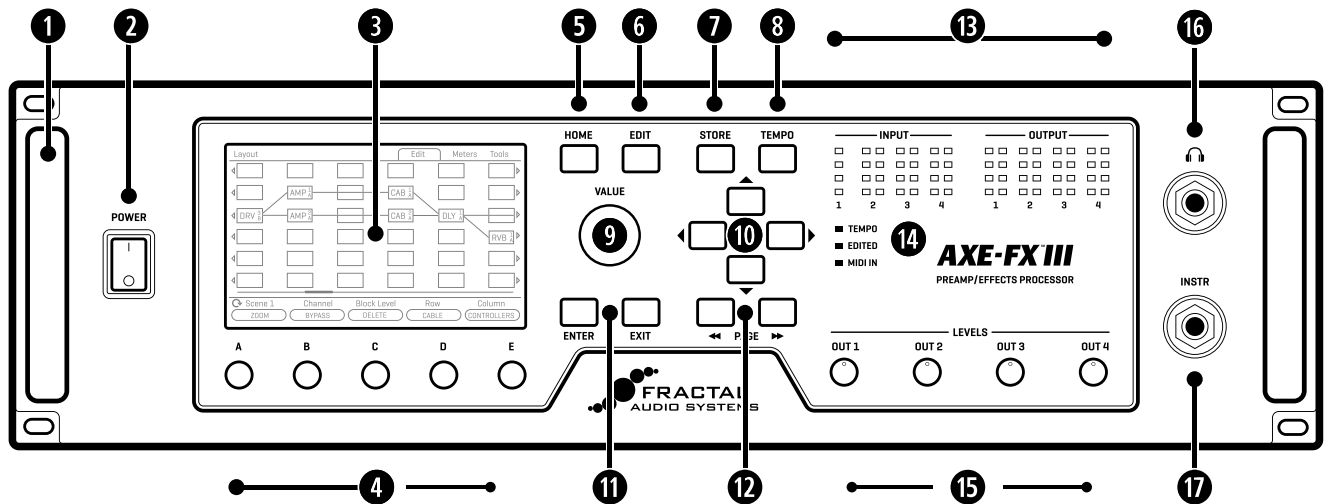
1 2 3 5 6 7 8 13 16

POWER

Layout Edit Meters Tools

DRV AMP AMP CAB CAB DLY RVB

Scene 1 Channel Block Level Row Column

ZOOM BYPASS DELETE CABLE CONTROLLERS

A B C D E

HOME EDIT STORE TEMPO

VALUE

9 10

ENTER EXIT

◄◄ PAGE ►►

INPUT

1 2 3 4

OUTPUT

1 2 3 4

TEMPO

EDITED

MIDI IN

14

AXE-FX III

PREAMP/EFFECTS PROCESSOR

LEVELS

OUT 1 OUT 2 OUT 3 OUT 4

INSTR

FRACTAL AUDIO SYSTEMS

4 11 12 15 17